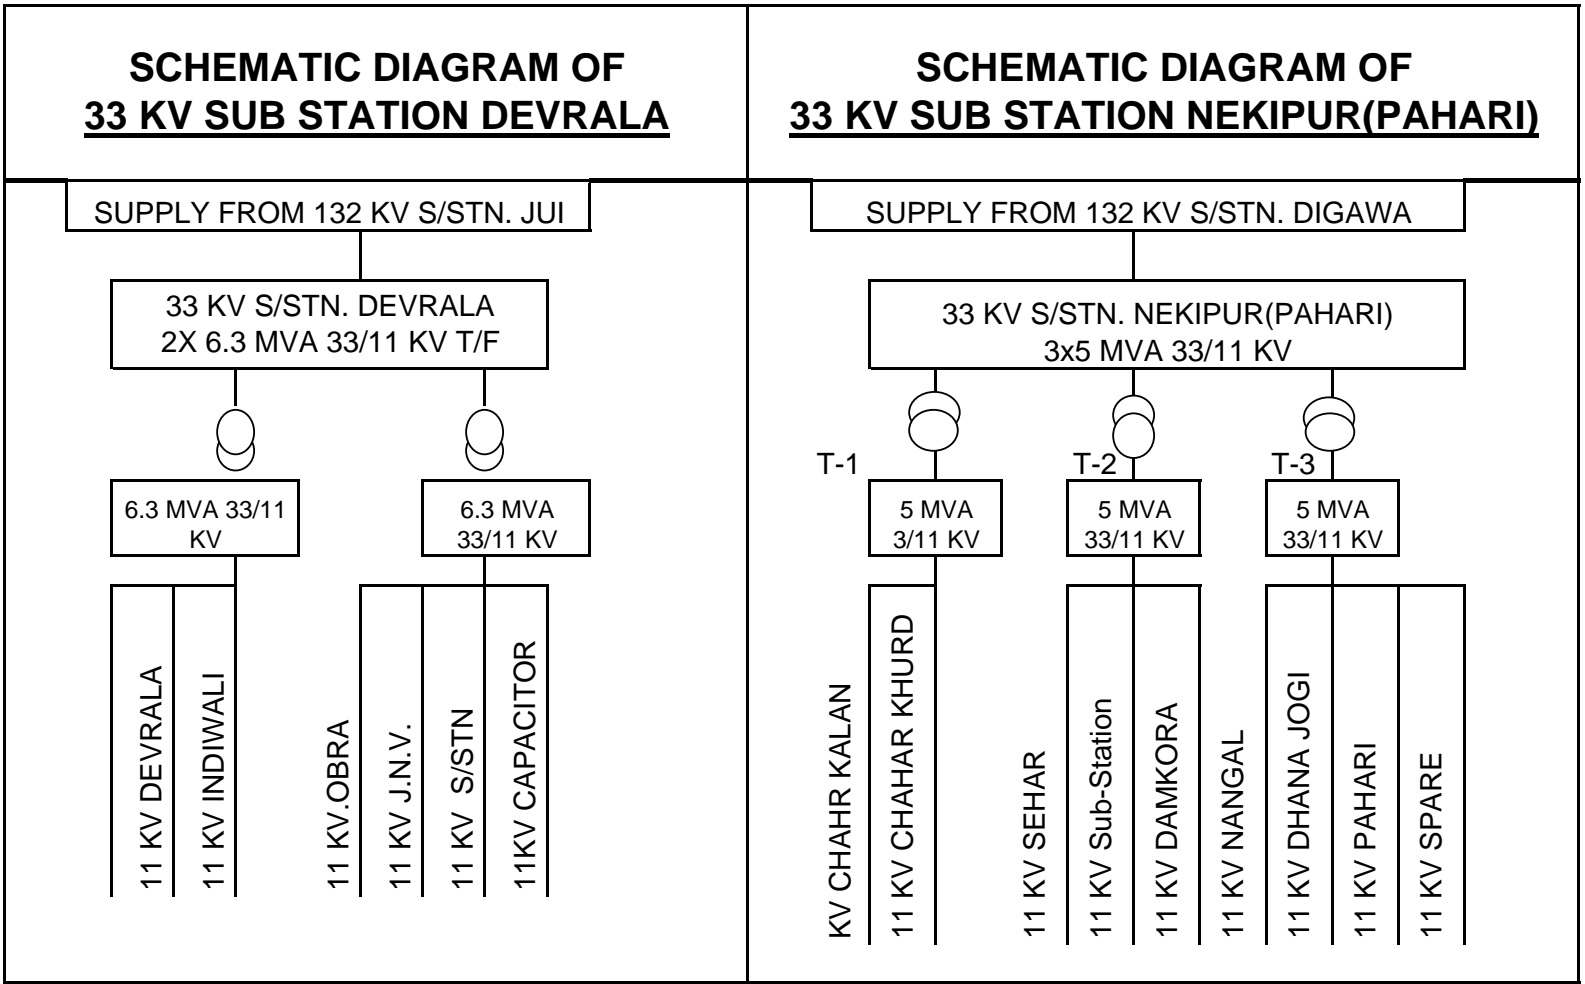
SCHEMATIC DIAGRAM OF
33 KV SUB STATION DEVRALA

SUPPLY FROM 132 KV S/STN. JUI

33 KV S/STN. DEVRALA
2X 6.3 MVA 33/11 KV T/F

6.3 MVA 33/11 KV

6.3 MVA 33/11 KV

11 KV DEVRALA
11 KV INDIWALI
11 KV.OBRA
11 KV J.N.V.
11 KV S/STN
11KV CAPACITOR

SCHEMATIC DIAGRAM OF
33 KV SUB STATION NEKIPUR(PAHARI)

SUPPLY FROM 132 KV S/STN. DIGAWA

33 KV S/STN. NEKIPUR(PAHARI)
3x5 MVA 33/11 KV

T-1
T-2
T-3

5 MVA 3/11 KV

5 MVA 33/11 KV

5 MVA 33/11 KV

KV CHAHR KALAN
11 KV CHAHAR KHURD
11 KV SEHAR
11 KV Sub-Station
11 KV DAMKORA
11 KV NANGAL
11 KV DHANA JOGI
11 KV PAHARI
11 KV SPARE